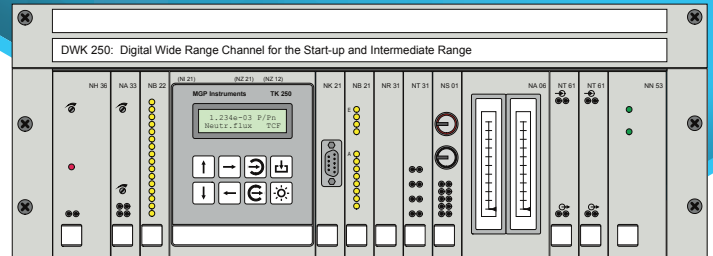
DWK 250: Digital Wide Range Channel for the Start-up and Intermediate Range

NH 36

NA 33

NB 22

(NI 21)

(NZ 21)

(NZ 12)

MGP Instruments

TK 250

1.234e-03 P/Pn
Neutr.flux TCF

NK 21

NB 21

NR 31

NT 31

NS 01

NA 06

NT 61

NT 61

NN 53